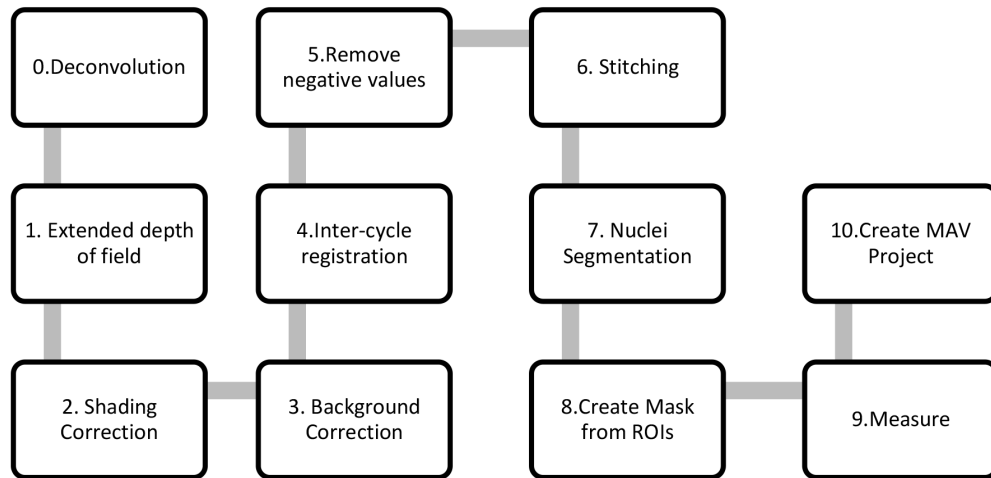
0.Deconvolution

1. Extended depth of field

2. Shading Correction

3. Background Correction

4.Inter-cycle registration

5.Remove negative values

6. Stitching

7. Nuclei Segmentation

8.Create Mask from ROIs

9.Measure

10.Create MAV Project